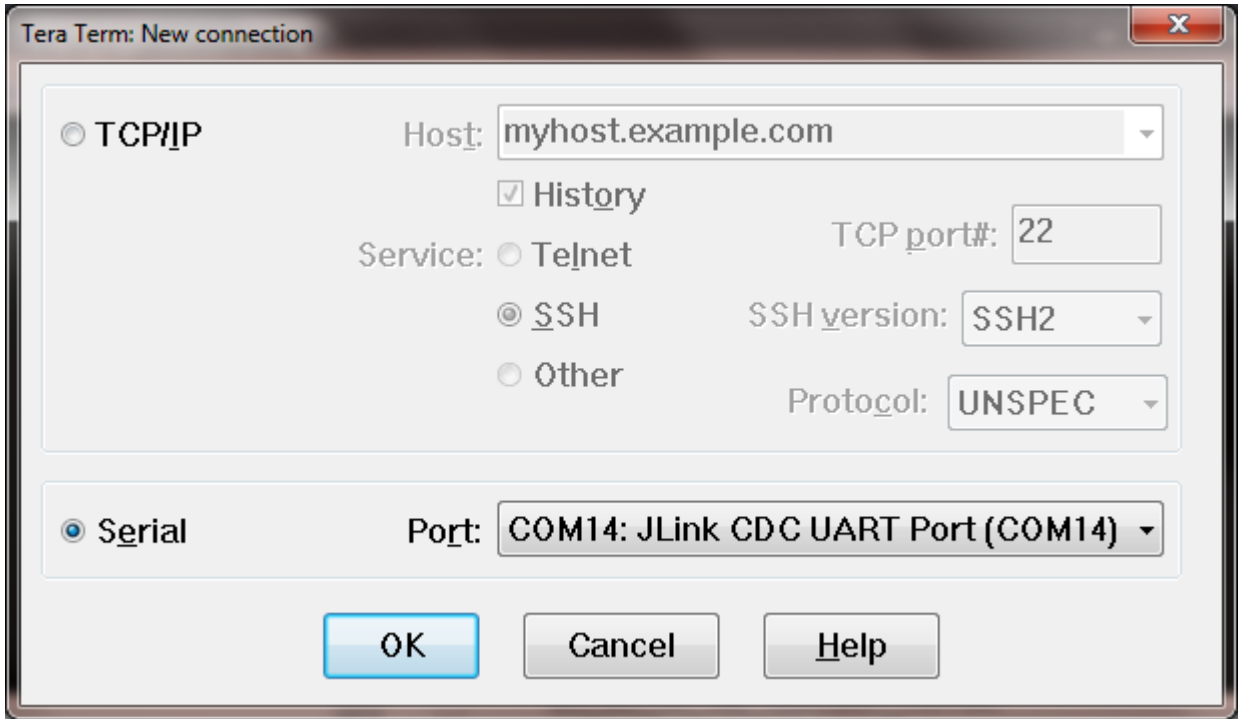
Tera Term: New connection

TCP/IP

Host: myhost.example.com

History

Service: Telnet

TCP port#: 22

SSH

SSH version: SSH2

Other

Protocol: UNSPEC

Serial

Port: COM14: JLink CDC UART Port (COM14)

OK

Cancel

Help